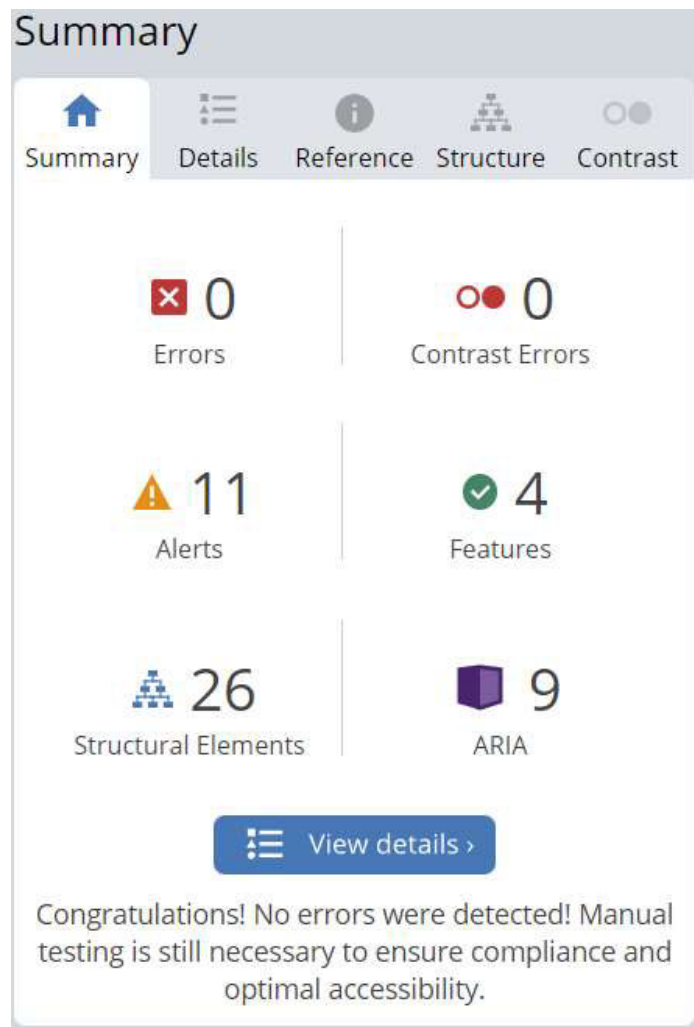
Summary

Summary Details Reference Structure Contrast

0
Errors

0
Contrast Errors

11
Alerts

4
Features

26
Structural Elements

9
ARIA

View details ›

Congratulations! No errors were detected! Manual testing is still necessary to ensure compliance and optimal accessibility.